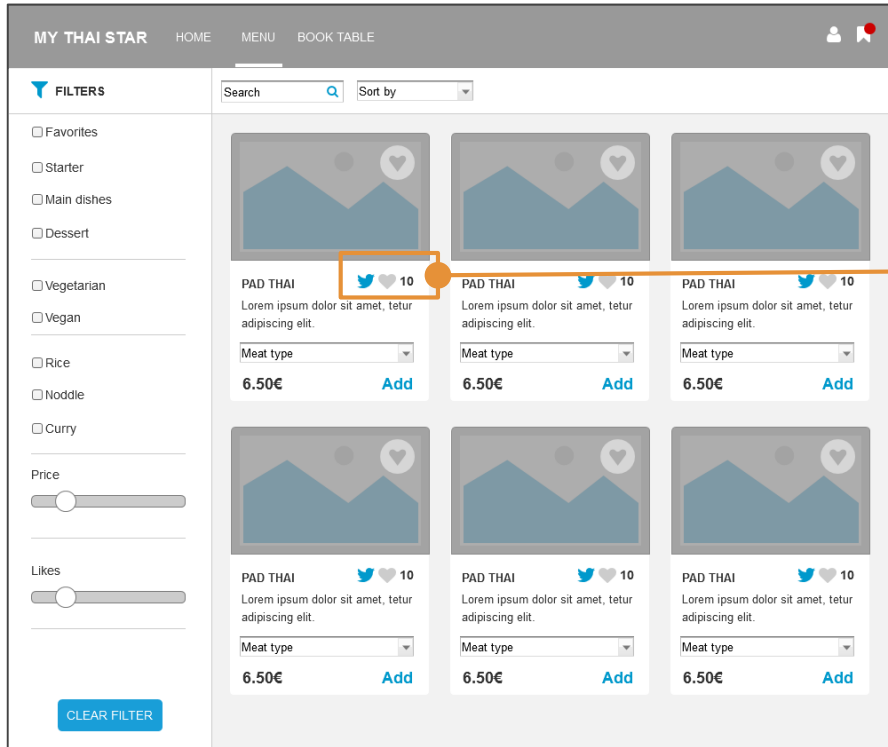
MY THAI STAR HOME MENU BOOK TABLE

FILTERS

Favorites
Starter
Main dishes
Dessert

Vegetarian
Vegan

Rice
Noddle
Curry

Price

Likes

CLEAR FILTER

Search
Sort by

PAD THAI 10
Lorem ipsum dolor sit amet, tetur adipiscing elit.
Meat type
6.50€ Add

PAD THAI 10
Lorem ipsum dolor sit amet, tetur adipiscing elit.
Meat type
6.50€ Add

PAD THAI 10
Lorem ipsum dolor sit amet, tetur adipiscing elit.
Meat type
6.50€ Add

PAD THAI 10
Lorem ipsum dolor sit amet, tetur adipiscing elit.
Meat type
6.50€ Add

PAD THAI 10
Lorem ipsum dolor sit amet, tetur adipiscing elit.
Meat type
6.50€ Add

PAD THAI 10
Lorem ipsum dolor sit amet, tetur adipiscing elit.
Meat type
6.50€ Add